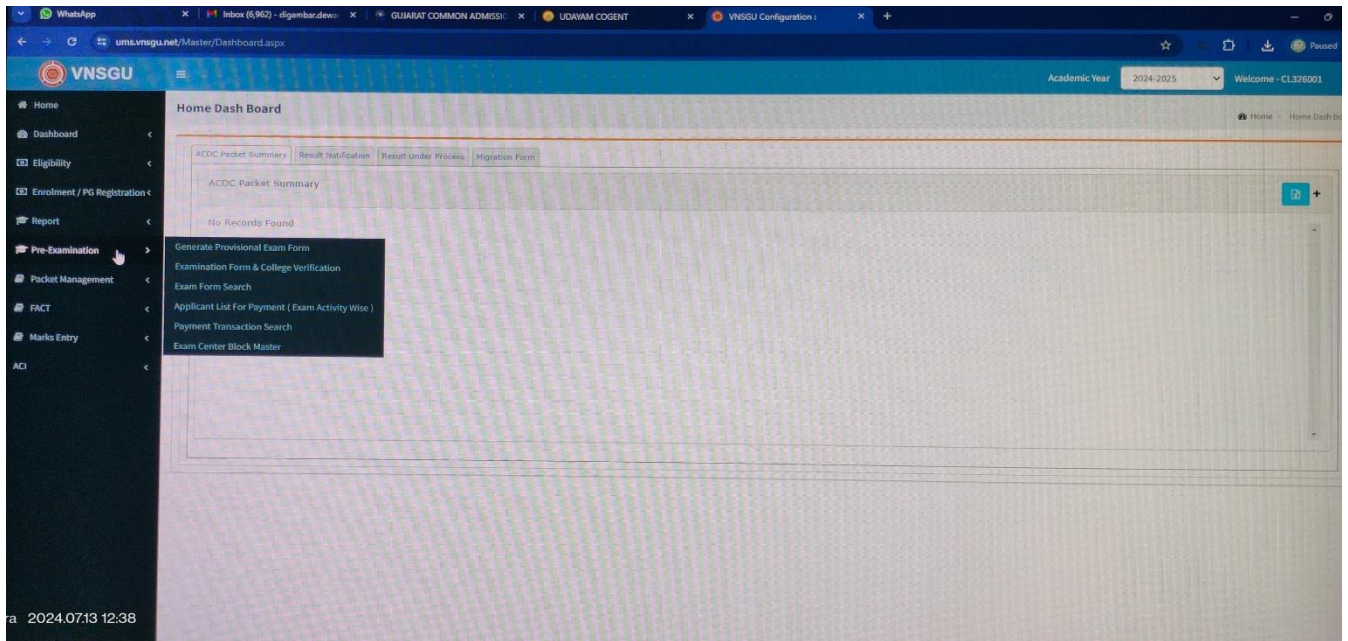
WhatsApp × | Inbox (6,962) - digambar.dewa × | GUJARAT COMMON ADMISSIO × | UDAYAM COGENT × | VNSGU Configuration : × +

ums.vnsgu.net/Master/Dashboard.aspx

Paused

VNSGU

Academic Year 2024-2025 Welcome - CL326001

Home
Dashboard
Eligibility
Enrolment / PG Registration
Report
Pre-Examination
Packet Management
FACT
Marks Entry
ACI

Home Dash Board

Home Home Dash Bo

ACDC Packet Summary | Result Notification | Result Under Process | Migration Form

ACDC Packet Summary

No Records Found

Generate Provisional Exam Form
Examination Form & College Verification
Exam Form Search
Applicant List For Payment ( Exam Activity Wise )
Payment Transaction Search
Exam Center Block Master

ra 2024.07.13 12:38